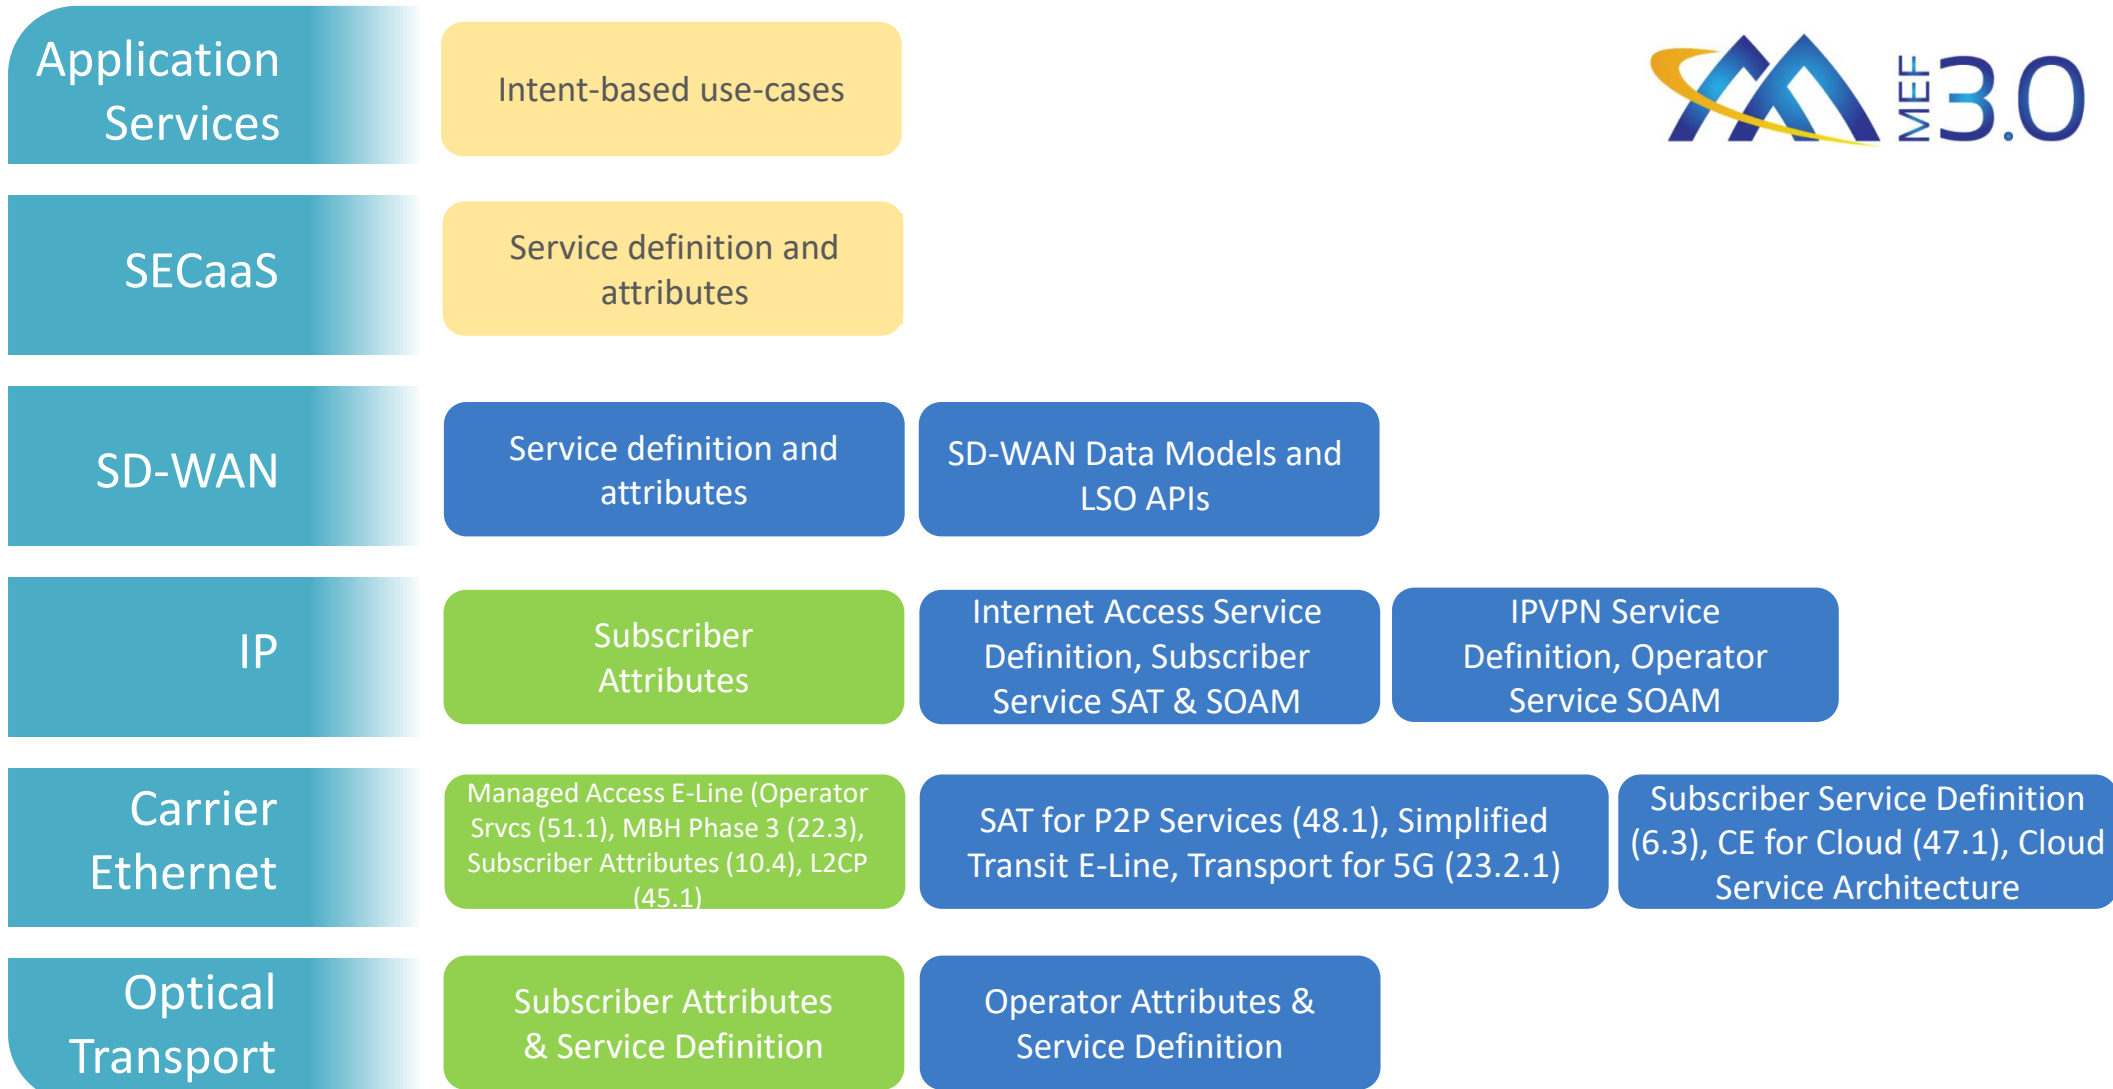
Application Services

Intent-based use-cases

MEF 3.0

SECaaS

Service definition and attributes

SD-WAN

Service definition and attributes

SD-WAN Data Models and LSO APIs

IP

Subscriber Attributes

Internet Access Service Definition, Subscriber Service SAT & SOAM

IPVPN Service Definition, Operator Service SOAM

Carrier Ethernet

Managed Access E-Line (Operator Srvcs (51.1), MBH Phase 3 (22.3), Subscriber Attributes (10.4), L2CP (45.1)

SAT for P2P Services (48.1), Simplified Transit E-Line, Transport for 5G (23.2.1)

Subscriber Service Definition (6.3), CE for Cloud (47.1), Cloud Service Architecture

Optical Transport

Subscriber Attributes & Service Definition

Operator Attributes & Service Definition